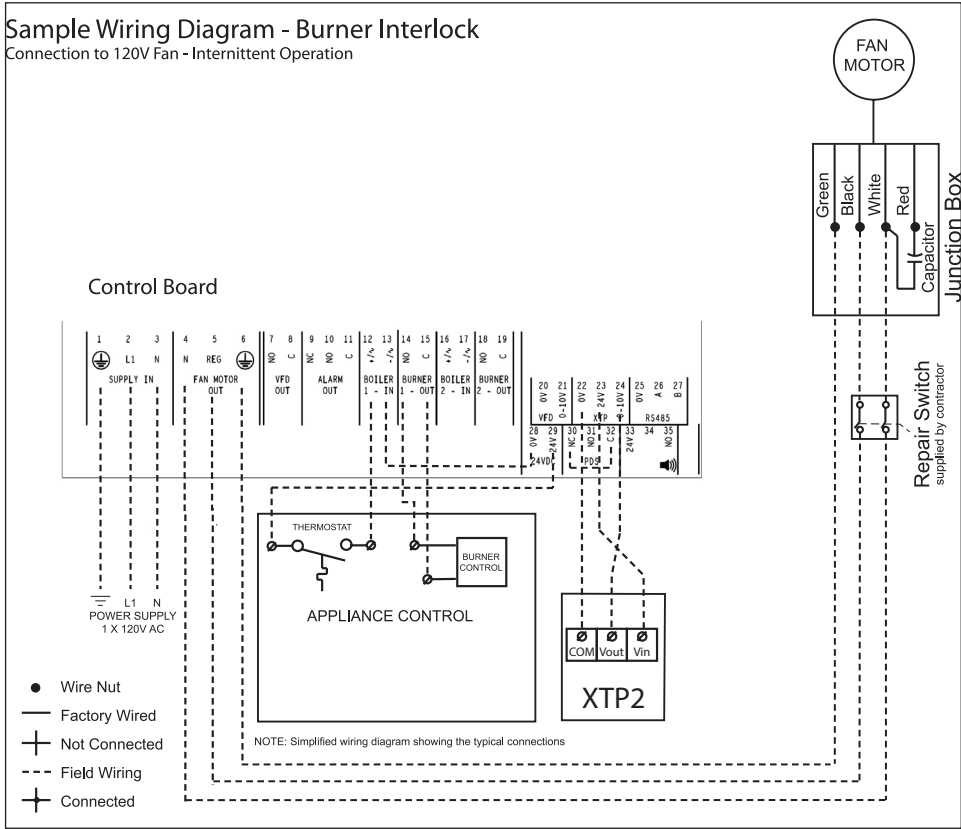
Sample Wiring Diagram - Burner Interlock
Connection to 120V Fan - Internittent Operation

FAN MOTOR

Green Black White Red
Capacitor
Junction Box

Control Board

| 1 | 2 | 3 | 4 | 5 | 6 | 7 | 8 | 9 | 10 | 11 | 12 | 13 | 14 | 15 | 16 | 17 | 18 | 19 |
|---|---|---|---|---|---|---|---|---|---|---|---|---|---|---|---|---|---|---|
| ⏚ | L1 | N | N | REG | ⏚ | NO | C | NC | NO | C | +/~ | -/~ | NO | C | +/~ | -/~ | NO | C |

SUPPLY IN
FAN MOTOR OUT
VFD OUT
ALARM OUT
BOILER 1 - IN
BURNER 1 - OUT
BOILER 2 - IN
BURNER 2 - OUT

20 0V 21 0-10V VFD
22 0V 23 24V 24 0-10V XTP
25 0V 26 A 27 B RS485
28 0V 29 24V 24VDC
30 NC 31 NO 32 C PDS
33 24V 34 35 NO

Repair Switch
supplied by contractor

THERMOSTAT
BURNER CONTROL
APPLIANCE CONTROL

L1 N
POWER SUPPLY
1 X 120V AC

COM Vout Vin
XTP2

Wire Nut
Factory Wired
Not Connected
Field Wiring
Connected

NOTE: Simplified wiring diagram showing the typical connections